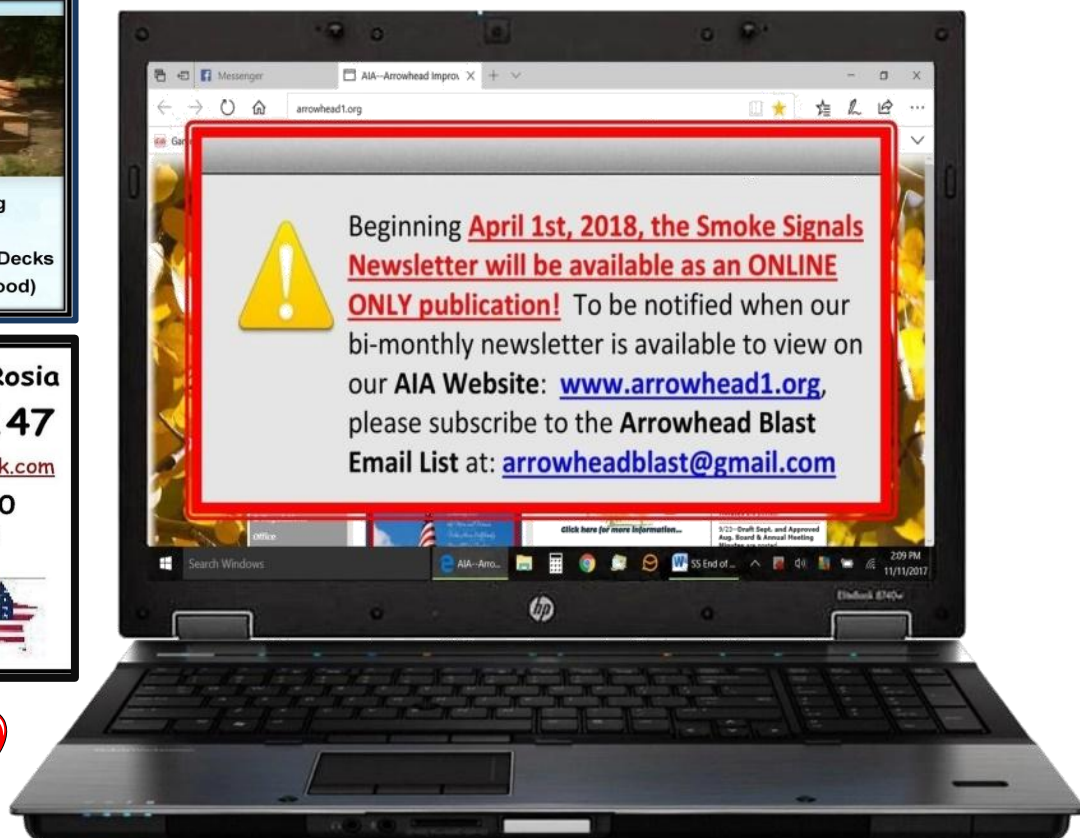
g

Decks
ood)

Rosia
47
k.com
0

Messenger
AIA--Arrowhead Improv
arrowhead1.org
Gar

Beginning April 1st, 2018, the Smoke Signals Newsletter will be available as an ONLINE ONLY publication! To be notified when our bi-monthly newsletter is available to view on our AIA Website: www.arrowhead1.org, please subscribe to the Arrowhead Blast Email List at: arrowheadblast@gmail.com

Office
Click here for more information...
9/22--Draft Sept. and Approved Aug. Board & Annual Meeting

Search Windows
AIA--Arro...
SS End of...
2:09 PM
11/11/2017

EliteBook 8740w